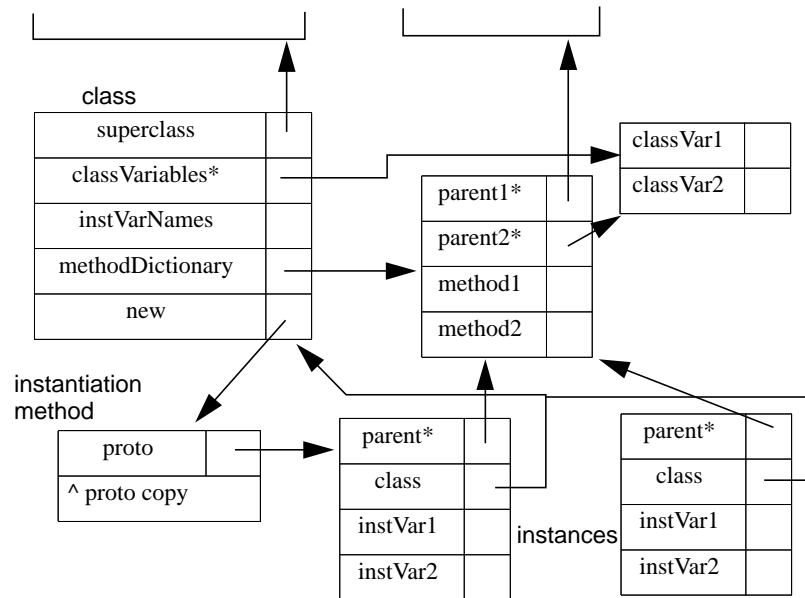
class

superclass

classVariables*

instVarNames

methodDictionary

new

classVar1

classVar2

parent1*

parent2*

method1

method2

instantiation method

proto

^ proto copy

parent*

class

instVar1

instVar2

instances

parent*

class

instVar1

instVar2